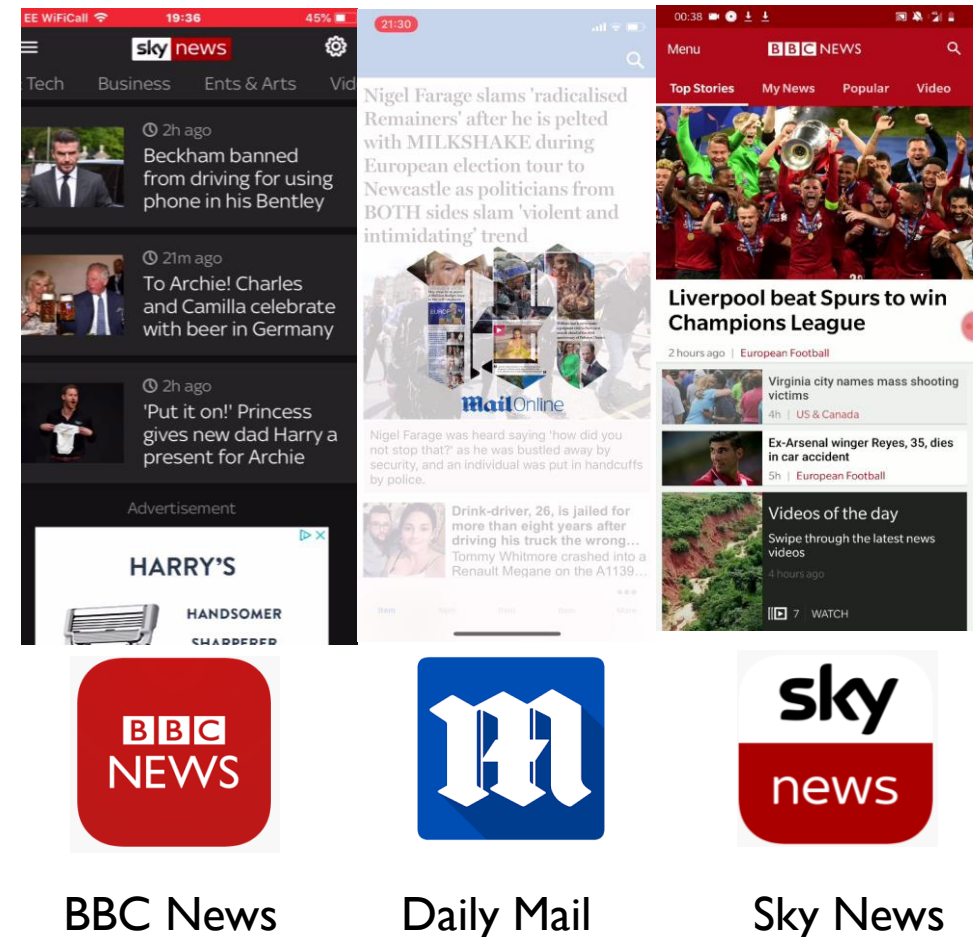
EE WiFiCall 19:36 45%

sky news

Tech Business Ents & Arts Vid

2h ago
Beckham banned from driving for using phone in his Bentley

21m ago
To Archie! Charles and Camilla celebrate with beer in Germany

2h ago
'Put it on!' Princess gives new dad Harry a present for Archie

Advertisement

HARRY'S
HANDSOMER
SHARPERER

21:30

Nigel Farage slams 'radicalised Remainers' after he is pelted with MILKSHAKE during European election tour to Newcastle as politicians from BOTH sides slam 'violent and intimidating' trend

MailOnline

Nigel Farage was heard saying 'how did you not stop that?' as he was bustled away by security, and an individual was put in handcuffs by police.

Drink-driver, 26, is jailed for more than eight years after driving his truck the wrong...
Tommy Whitmore crashed into a Renault Megane on the A1139...

00:38

Menu BBC NEWS

Top Stories My News Popular Video

Liverpool beat Spurs to win Champions League

2 hours ago | European Football

Virginia city names mass shooting victims
4h | US & Canada

Ex-Arsenal winger Reyes, 35, dies in car accident
5h | European Football

Videos of the day
Swipe through the latest news videos
4 hours ago
7 WATCH

BBC NEWS

sky news

BBC News Daily Mail Sky News